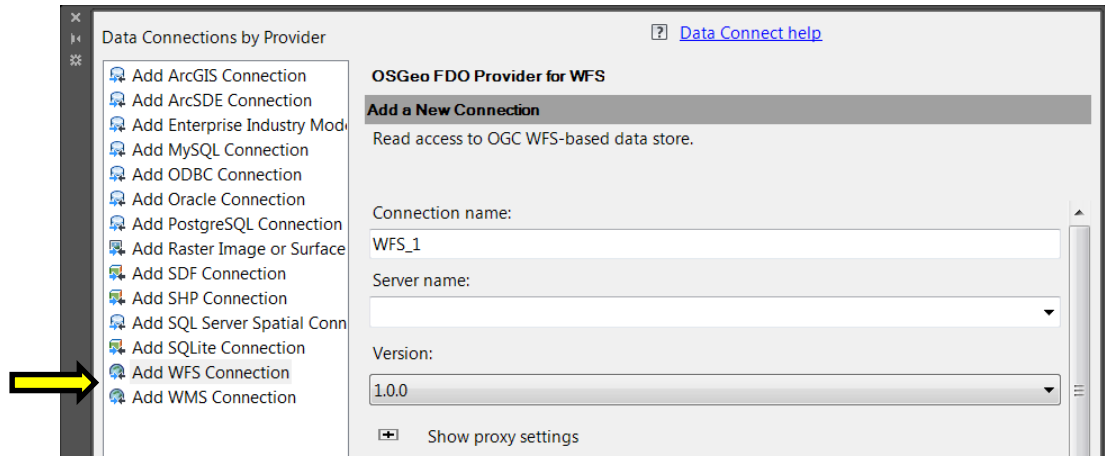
Data Connections by Provider

Add ArcGIS Connection
Add ArcSDE Connection
Add Enterprise Industry Mode
Add MySQL Connection
Add ODBC Connection
Add Oracle Connection
Add PostgreSQL Connection
Add Raster Image or Surface
Add SDF Connection
Add SHP Connection
Add SQL Server Spatial Conn
Add SQLite Connection
Add WFS Connection
Add WMS Connection

? Data Connect help

OSGeo FDO Provider for WFS

Add a New Connection

Read access to OGC WFS-based data store.

Connection name:

WFS_1

Server name:

Version:

1.0.0

Show proxy settings